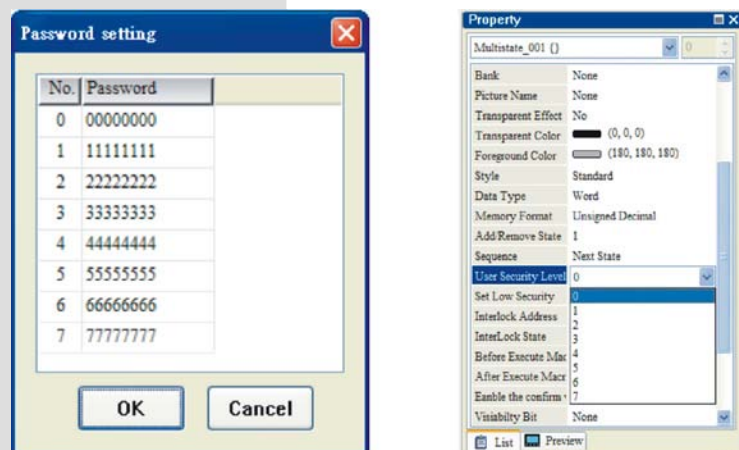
Password setting

| No. | Password |
|---|---|
| 0 | 00000000 |
| 1 | 11111111 |
| 2 | 22222222 |
| 3 | 33333333 |
| 4 | 44444444 |
| 5 | 55555555 |
| 6 | 66666666 |
| 7 | 77777777 |

OK Cancel

Property

Multistate_001 () 0

| | |
|---|---|
| Bank | None |
| Picture Name | None |
| Transparent Effect | No |
| Transparent Color | (0, 0, 0) |
| Foreground Color | (180, 180, 180) |
| Style | Standard |
| Data Type | Word |
| Memory Format | Unsigned Decimal |
| Add/Remove State | 1 |
| Sequence | Next State |
| User Security Level | 0 |
| Set Low Security | 0 |
| Interlock Address | 1 |
| InterLock State | 2 |
| Before Execute Mac | 3 |
| After Execute Macr | 4 |
| Eanble the confirm | 5 6 7 |
| Visibilty Bit | None |

List Preview